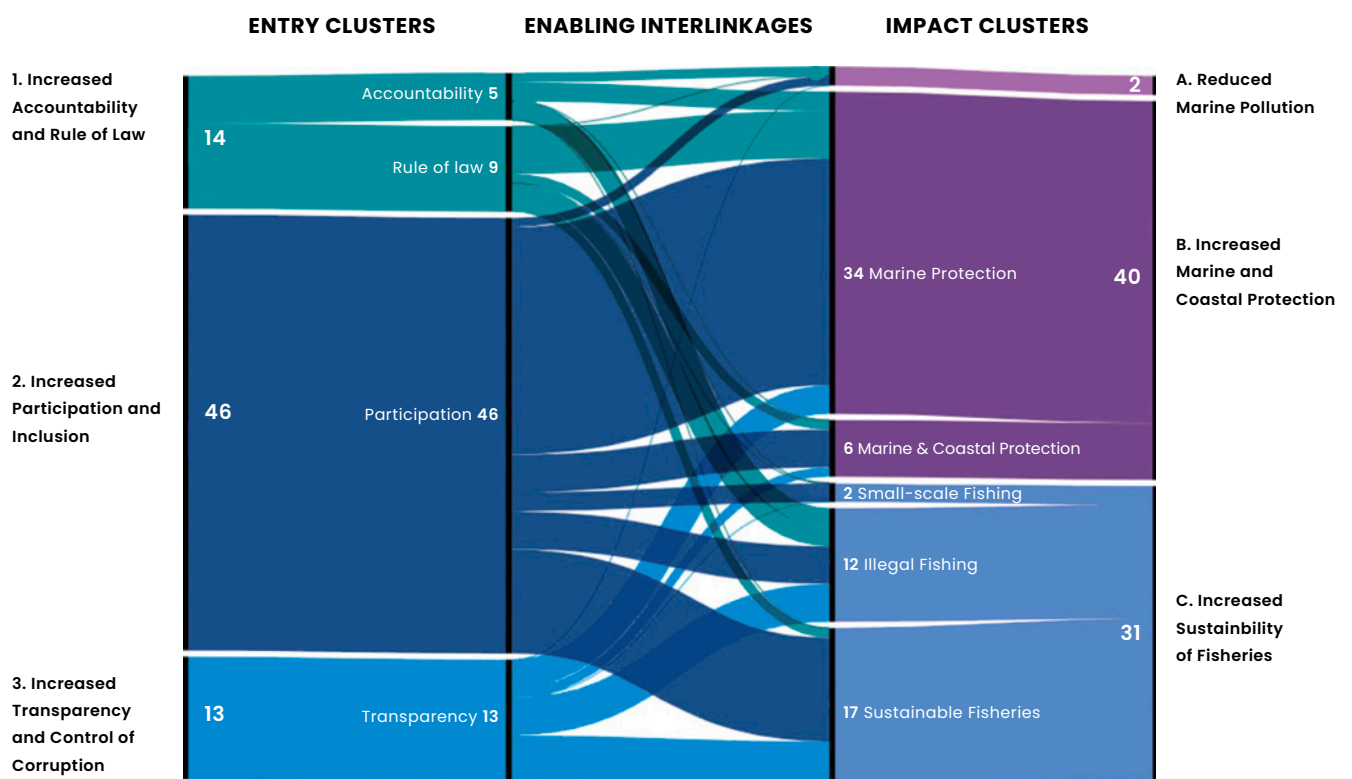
ENTRY CLUSTERS

ENABLING INTERLINKAGES

IMPACT CLUSTERS

1. Increased Accountability and Rule of Law

14

Accountability 5

Rule of law 9

2. Increased Participation and Inclusion

46

Participation 46

3. Increased Transparency and Control of Corruption

13

Transparency 13

34 Marine Protection

6 Marine & Coastal Protection

2 Small-scale Fishing

12 Illegal Fishing

17 Sustainable Fisheries

2

A. Reduced Marine Pollution

40

B. Increased Marine and Coastal Protection

31

C. Increased Sustainbility of Fisheries